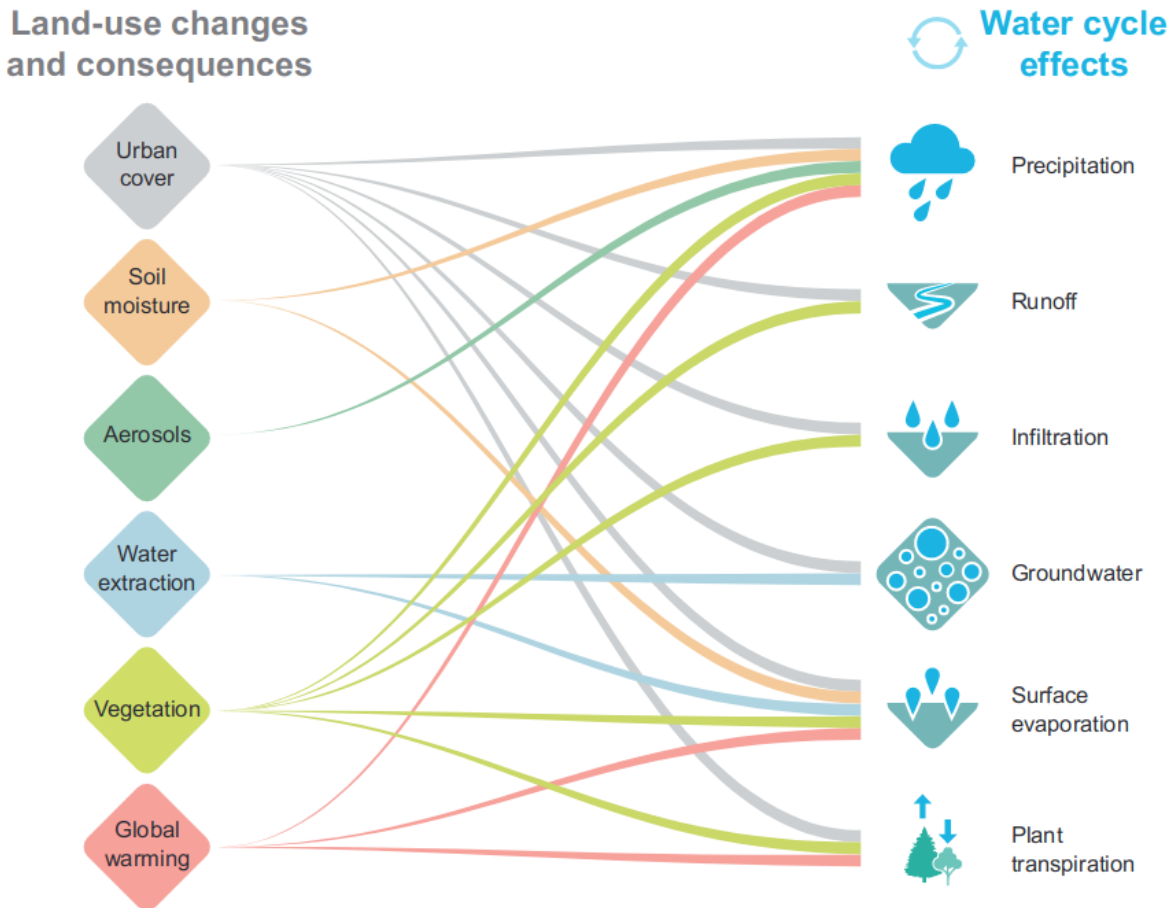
Land-use changes and consequences

Water cycle effects

Urban cover

Soil moisture

Aerosols

Water extraction

Vegetation

Global warming

Precipitation

Runoff

Infiltration

Groundwater

Surface evaporation

Plant transpiration